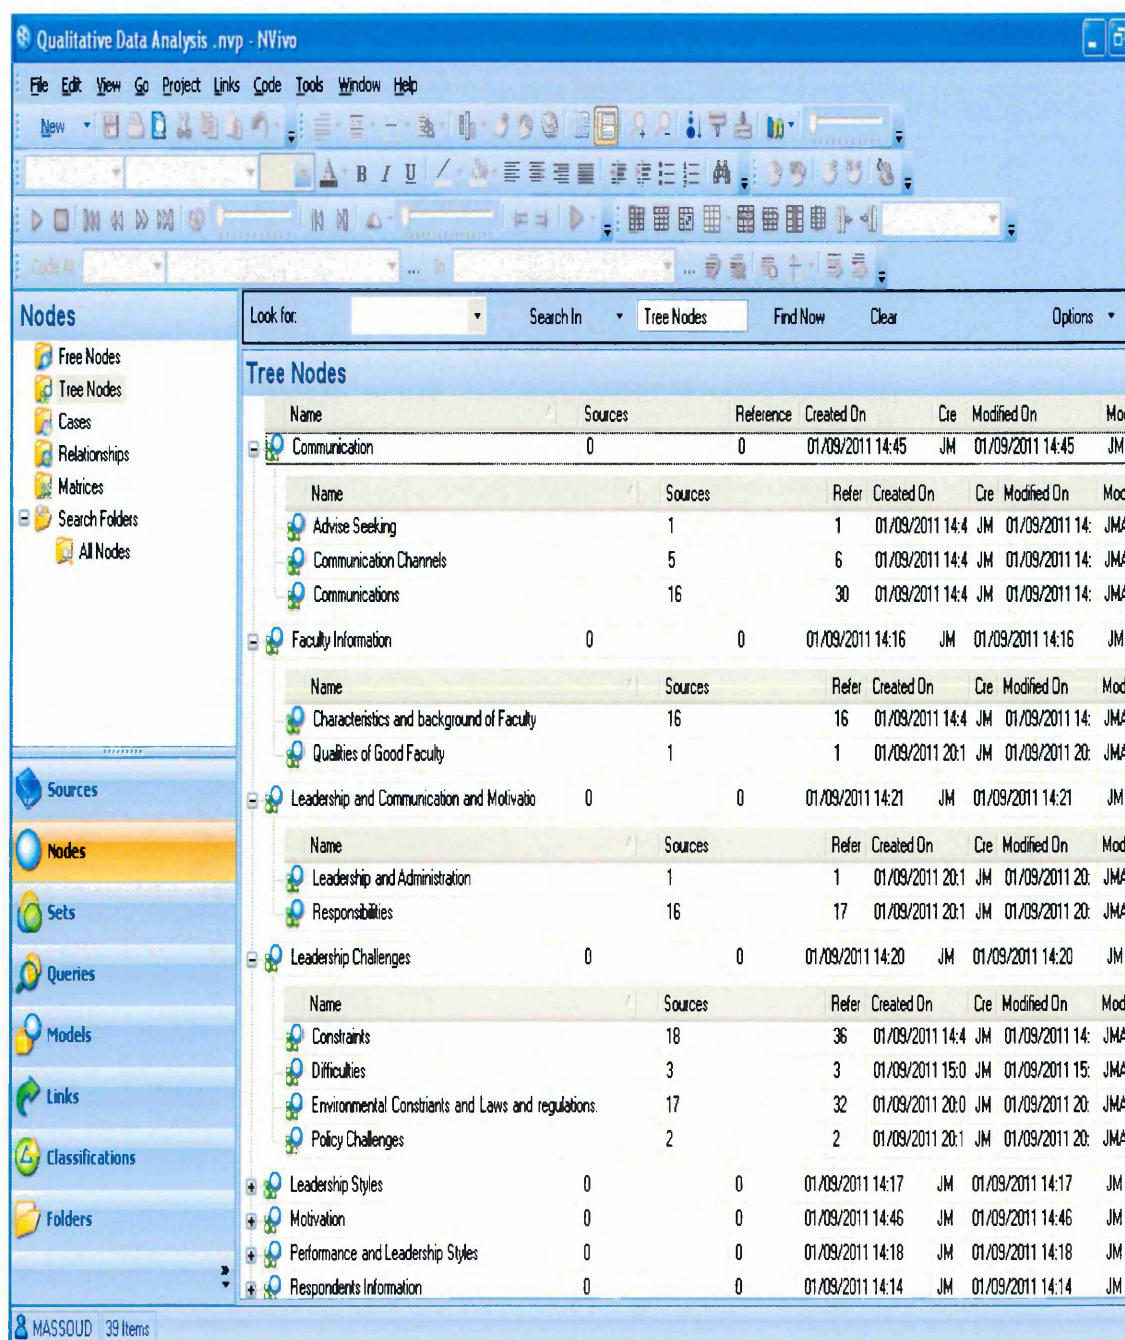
Qualitative Data Analysis .nvp - NVivo

File Edit View Go Project Links Code Tools Window Help

New

A B I U

Code At

Nodes

Free Nodes
Tree Nodes
Cases
Relationships
Matrices
Search Folders
All Nodes

Sources
Nodes
Sets
Queries
Models
Links
Classifications
Folders

Look for: Search In Tree Nodes Find Now Clear Options

Tree Nodes

| Name | Sources | Reference | Created On | Cre | Modified On | Mod |
|---|---|---|---|---|---|---|
| Communication | 0 | 0 | 01/09/2011 14:45 | JM | 01/09/2011 14:45 | JM |

| Name | Sources | Refer | Created On | Cre | Modified On | Moc |
|---|---|---|---|---|---|---|
| Advise Seeking | 1 | 1 | 01/09/2011 14:4 | JM | 01/09/2011 14: | JMA |
| Communication Channels | 5 | 6 | 01/09/2011 14:4 | JM | 01/09/2011 14: | JMA |
| Communications | 16 | 30 | 01/09/2011 14:4 | JM | 01/09/2011 14: | JMA |

| Faculty Information | 0 | 0 | 01/09/2011 14:16 | JM | 01/09/2011 14:16 | JM |
|---|---|---|---|---|---|---|

| Name | Sources | Refer | Created On | Cre | Modified On | Mod |
|---|---|---|---|---|---|---|
| Characteristics and background of Faculty | 16 | 16 | 01/09/2011 14:4 | JM | 01/09/2011 14: | JMA |
| Qualities of Good Faculty | 1 | 1 | 01/09/2011 20:1 | JM | 01/09/2011 20: | JMA |

| Leadership and Communication and Motivatio | 0 | 0 | 01/09/2011 14:21 | JM | 01/09/2011 14:21 | JM |
|---|---|---|---|---|---|---|

| Name | Sources | Refer | Created On | Cre | Modified On | Mod |
|---|---|---|---|---|---|---|
| Leadership and Administration | 1 | 1 | 01/09/2011 20:1 | JM | 01/09/2011 20: | JMA |
| Responsibilities | 16 | 17 | 01/09/2011 20:1 | JM | 01/09/2011 20: | JMA |

| Leadership Challenges | 0 | 0 | 01/09/2011 14:20 | JM | 01/09/2011 14:20 | JM |
|---|---|---|---|---|---|---|

| Name | Sources | Refer | Created On | Cre | Modified On | Mod |
|---|---|---|---|---|---|---|
| Constraints | 18 | 36 | 01/09/2011 14:4 | JM | 01/09/2011 14: | JMA |
| Difficulties | 3 | 3 | 01/09/2011 15:0 | JM | 01/09/2011 15: | JMA |
| Environmental Constriants and Laws and regulations | 17 | 32 | 01/09/2011 20:0 | JM | 01/09/2011 20: | JMA |
| Policy Challenges | 2 | 2 | 01/09/2011 20:1 | JM | 01/09/2011 20: | JMA |

| Leadership Styles | 0 | 0 | 01/09/2011 14:17 | JM | 01/09/2011 14:17 | JM |
|---|---|---|---|---|---|---|
| Motivation | 0 | 0 | 01/09/2011 14:46 | JM | 01/09/2011 14:46 | JM |
| Performance and Leadership Styles | 0 | 0 | 01/09/2011 14:18 | JM | 01/09/2011 14:18 | JM |
| Respondents Information | 0 | 0 | 01/09/2011 14:14 | JM | 01/09/2011 14:14 | JM |

MASSOUD 39 Items